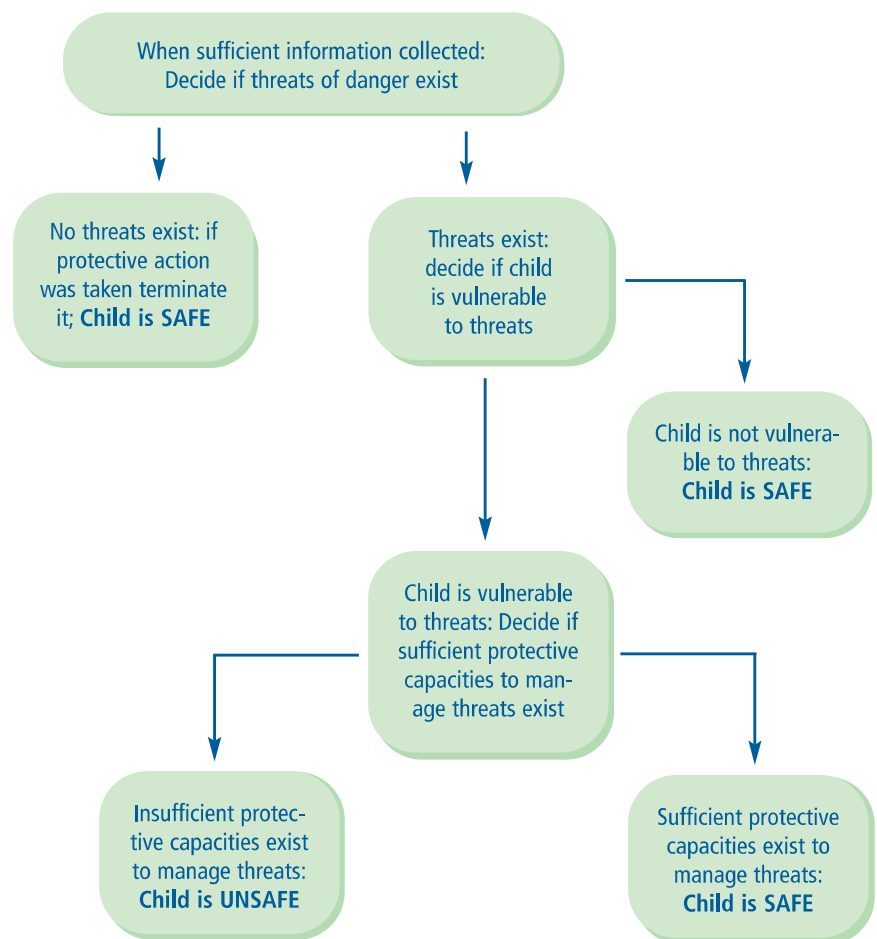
When sufficient information collected: Decide if threats of danger exist

No threats exist: if protective action was taken terminate it; **Child is SAFE**

Threats exist: decide if child is vulnerable to threats

Child is not vulnerable to threats: **Child is SAFE**

Child is vulnerable to threats: Decide if sufficient protective capacities to manage threats exist

Insufficient protective capacities exist to manage threats: **Child is UNSAFE**

Sufficient protective capacities exist to manage threats: **Child is SAFE**